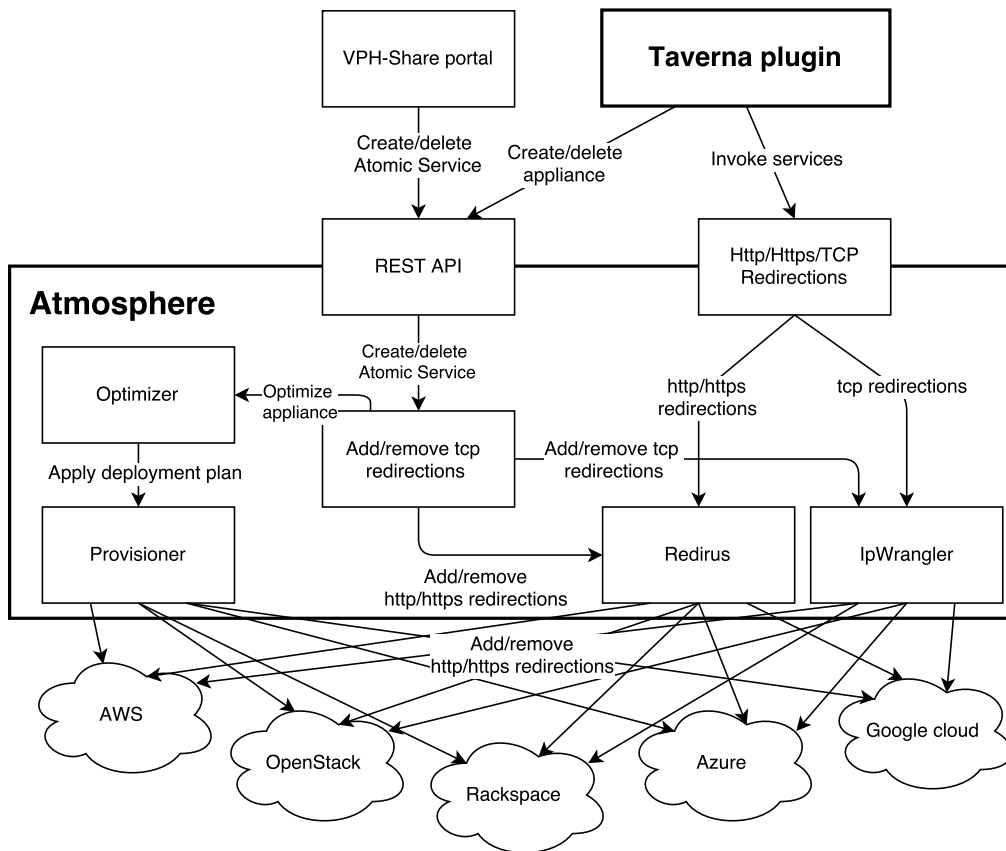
VPH-Share portal

Taverna plugin

Create/delete Atomic Service

Create/delete appliance

Invoke services

REST API

Http/Https/TCP Redirections

Atmosphere

Create/delete Atomic Service

Optimizer

Optimize appliance

http/https redirections

tcp redirections

Add/remove tcp redirections

Add/remove tcp redirections

Apply deployment plan

Provisioner

Redirus

IpWrangler

Add/remove http/https redirections

Add/remove http/https redirections

AWS

OpenStack

Rackspace

Azure

Google cloud